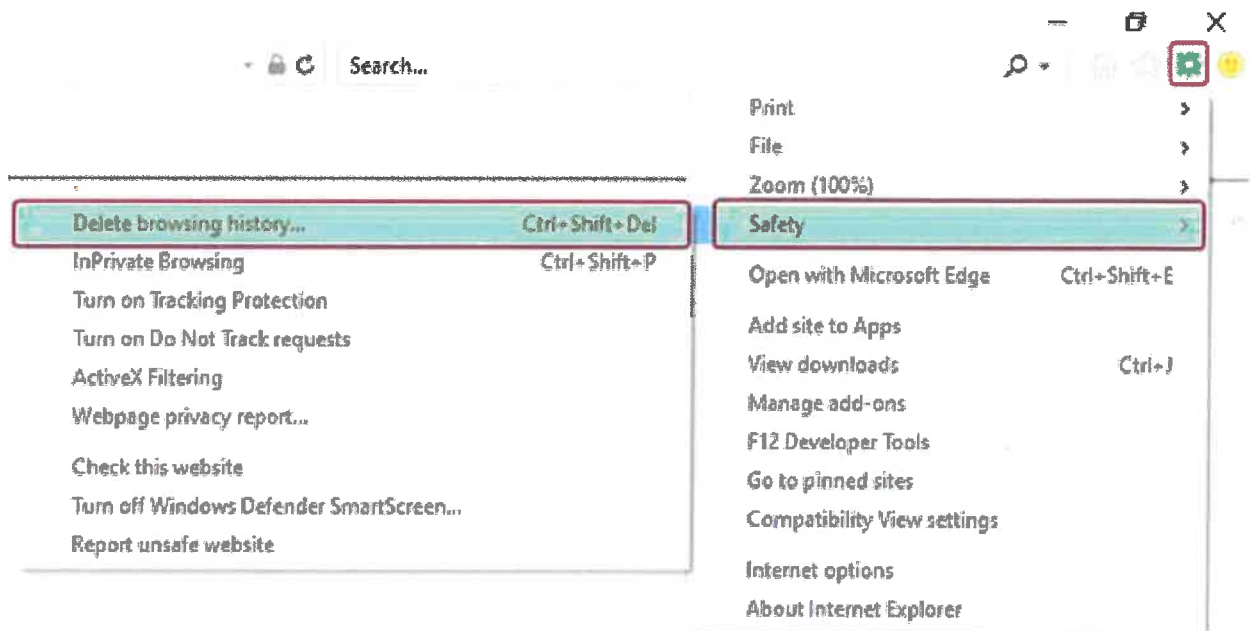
Search...

Print
File
Zoom (100%)
Safety
Open with Microsoft Edge Ctrl+Shift+E
Add site to Apps
View downloads Ctrl+J
Manage add-ons
F12 Developer Tools
Go to pinned sites
Compatibility View settings
Internet options
About Internet Explorer

Delete browsing history... Ctrl+Shift+Del
InPrivate Browsing Ctrl+Shift+P
Turn on Tracking Protection
Turn on Do Not Track requests
ActiveX Filtering
Webpage privacy report...
Check this website
Turn off Windows Defender SmartScreen...
Report unsafe website